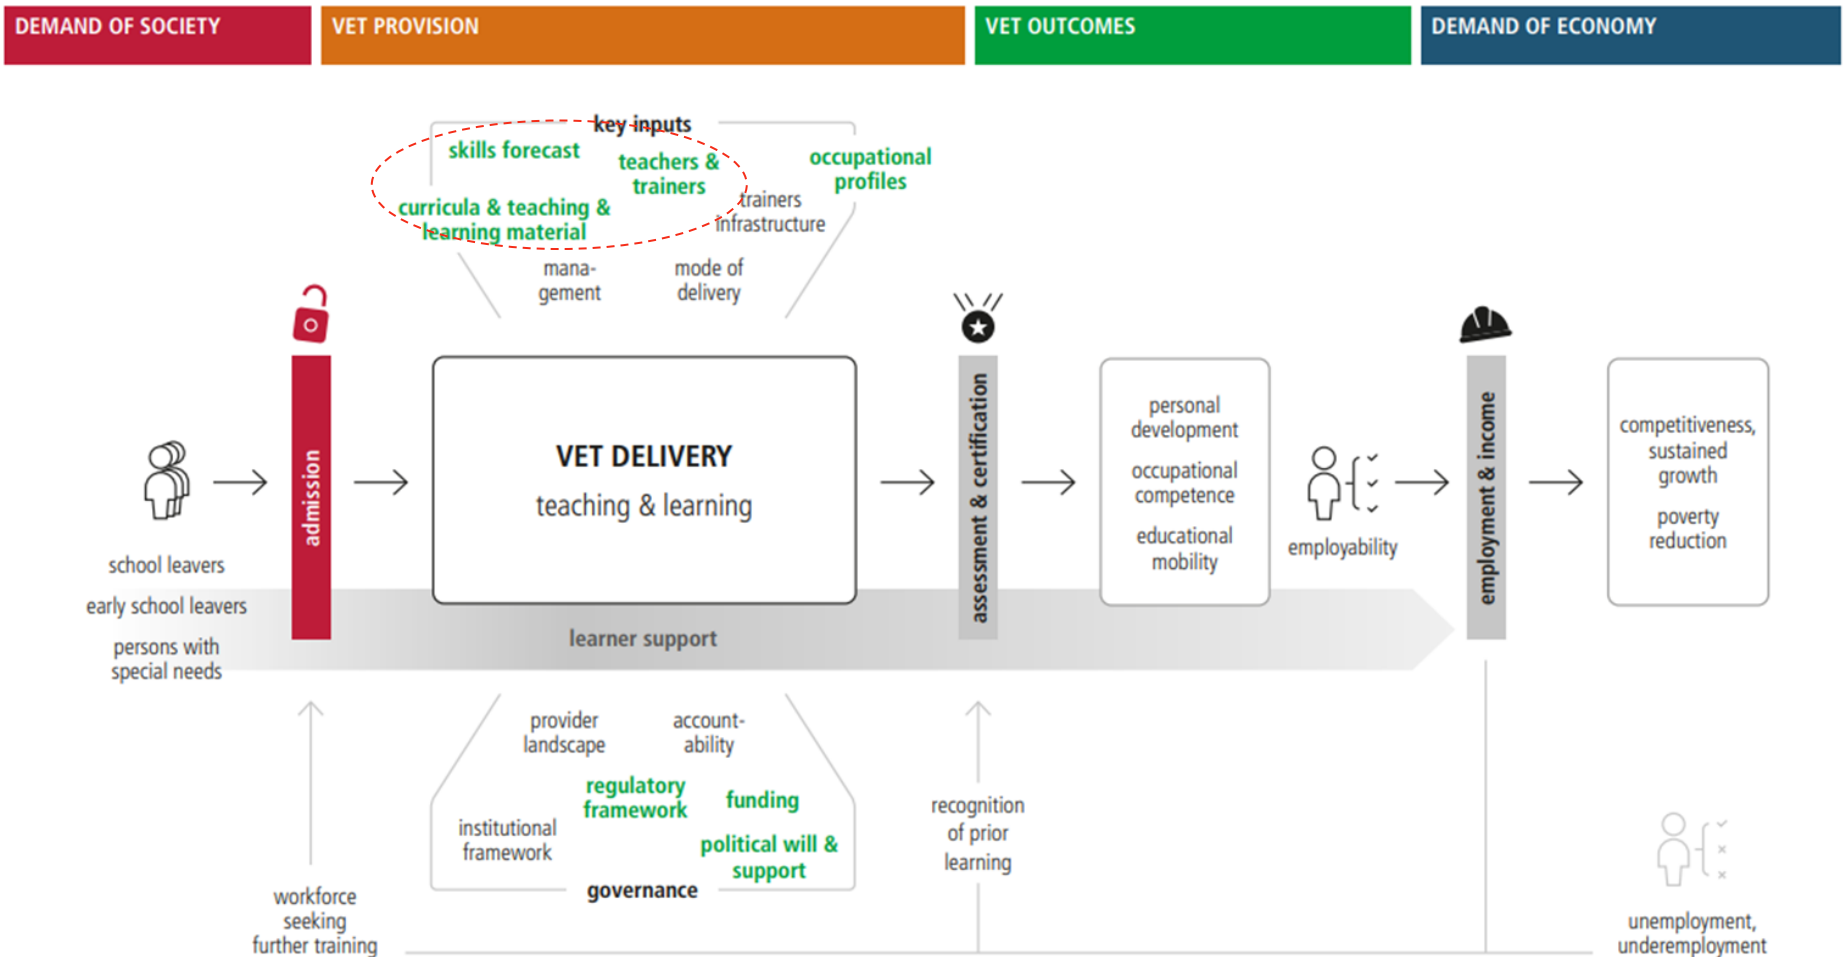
DEMAND OF SOCIETY

VET PROVISION

VET OUTCOMES

DEMAND OF ECONOMY

key inputs

skills forecast

teachers & trainers

occupational profiles

curricula & teaching & learning material

trainers infrastructure

management

mode of delivery

school leavers

early school leavers

persons with special needs

admission

VET DELIVERY

teaching & learning

learner support

assessment & certification

personal development

occupational competence

educational mobility

employability

employment & income

competitiveness, sustained growth

poverty reduction

provider landscape

accountability

regulatory framework

funding

institutional framework

political will & support

governance

recognition of prior learning

workforce seeking further training

unemployment, underemployment